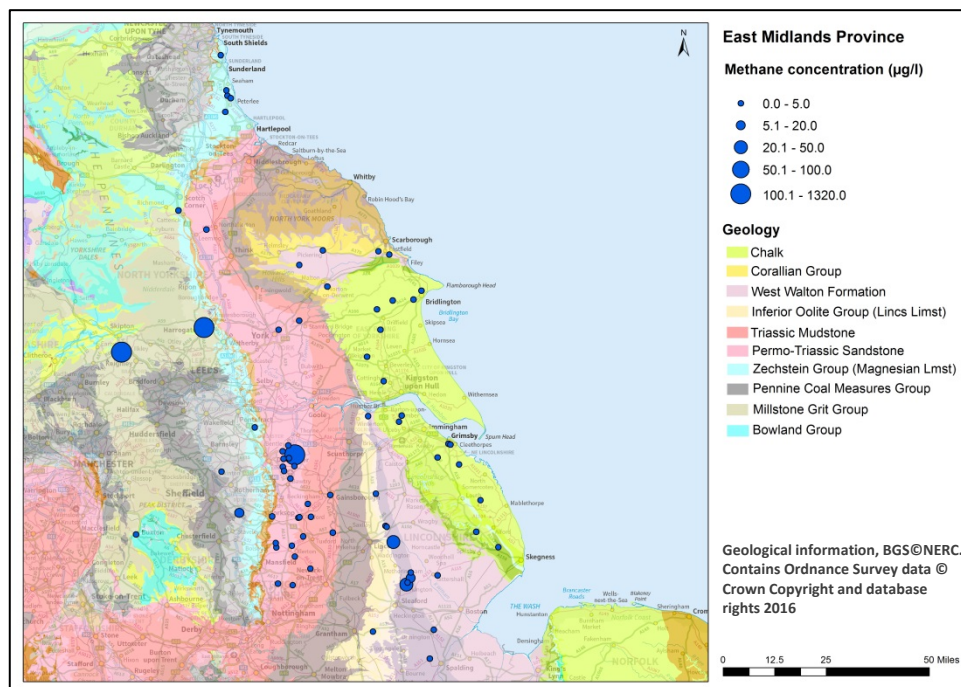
East Midlands Province

Methane concentration (µg/l)

0.0 - 5.0
5.1 - 20.0
20.1 - 50.0
50.1 - 100.0
100.1 - 1320.0

Geology

Chalk
Corallian Group
West Walton Formation
Inferior Oolite Group (Lincs Limst)
Triassic Mudstone
Permo-Triassic Sandstone
Zechstein Group (Magnesian Lmst)
Pennine Coal Measures Group
Millstone Grit Group
Bowland Group

Geological information, BGS©NERC. Contains Ordnance Survey data © Crown Copyright and database rights 2016

0 12.5 25 50 Miles

N

Tynemouth
South Shields
Sunderland
Seaham
Peterlee
Hartlepool
Stockton-on-Tees
Redcar
Saltburn-by-the-Sea
Loftus
Middlesbrough
Whitby
Robin Hood's Bay
North York Moors
Scarborough
Filey
Flamborough Head
Bridlington
Bridlington Bay
Skipsea
Hornsea
Kingston upon Hull
Withernsea
Immingham
Grimsby
Cleethorpes
Spurn Head
Mablethorpe
Skegness
Boston
The Wash
Wells-next-the-Sea
Blakeney Point
Sheringham
Norfolk
Fakenham
Spalding
Sleaford
Lincoln
Gainsborough
Scunthorpe
Grantham
Nottingham
Derby
Mansfield
Chesterfield
Sheffield
Buxton
Manchester
Huddersfield
Bradford
Leeds
Halifax
Burnley
Keighley
Skipton
Harrogate
York
Selby
Thirsk
North York
Yorkshire Dales
Durham
Scotch Corner
Stafford
Uttoxeter
Burton upon Trent
Ashbourne